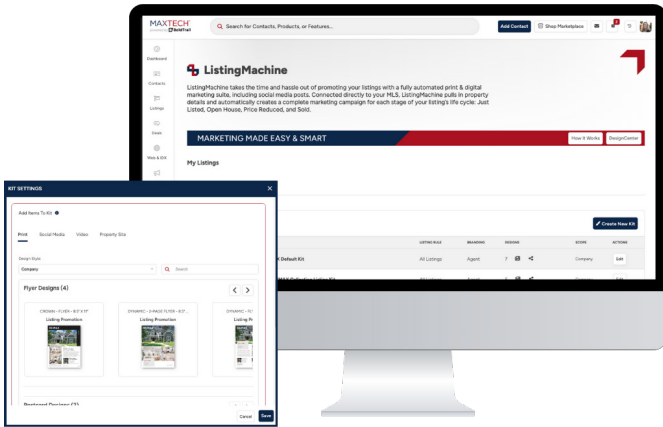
MAXTECH powered by BoldTrail

Search for Contacts, Products, or Features...

Add Contact

Shop Marketplace

Dashboard

Contacts

Listings

Deals

Max & IDX

ListingMachine

ListingMachine takes the time and hassle out of promoting your listings with a fully automated print & digital marketing suite, including social media posts. Connected directly to your MLS, ListingMachine pulls in property details and automatically creates a complete marketing campaign for each stage of your listing's life cycle: Just Listed, Open House, Price Reduced, and Sold.

MARKETING MADE EASY & SMART

How It Works

DesignCenter

My Listings

Create New Kit

LISTING RULE

BRANDING

DESIGNS

SCOPE

ACTIONS

X Default Kit

All Listings

Agent

7

Company

Edit

KIT SETTINGS

Add Items To Kit

Print

Social Media

Video

Property Site

Design Style

Company

Search

Flyer Designs (4)

CROWN - FLYER - 8.5" X 11"

Listing Promotion

DYNAMIC - 2-PAGE FLYER - 8.5"...

Listing Promotion

DYNAMIC - FL

Listing Pr

Postcard Designs (3)

Cancel

Save